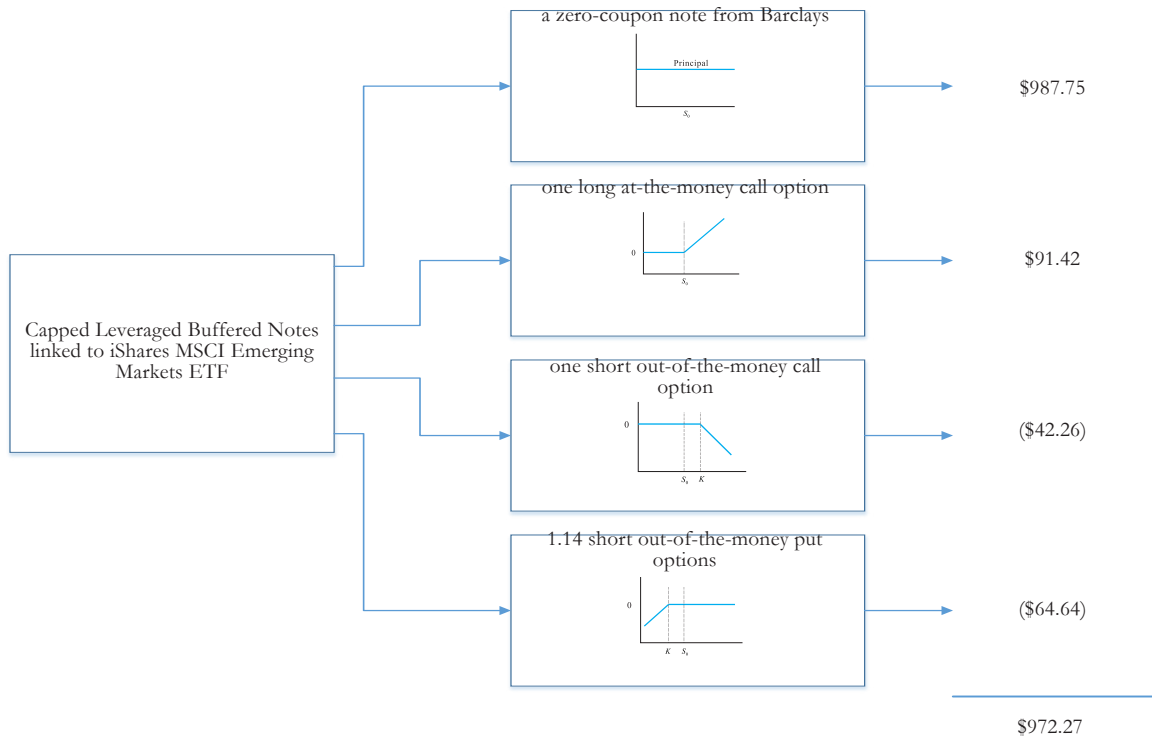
Capped Leveraged Buffered Notes linked to iShares MSCI Emerging Markets ETF

a zero-coupon note from Barclays

Principal

$S_0$

$987.75

one long at-the-money call option

0

$S_0$

$91.42

one short out-of-the-money call option

0

$S_0$ $K$

($42.26)

1.14 short out-of-the-money put options

0

$K$ $S_0$

($64.64)

$972.27